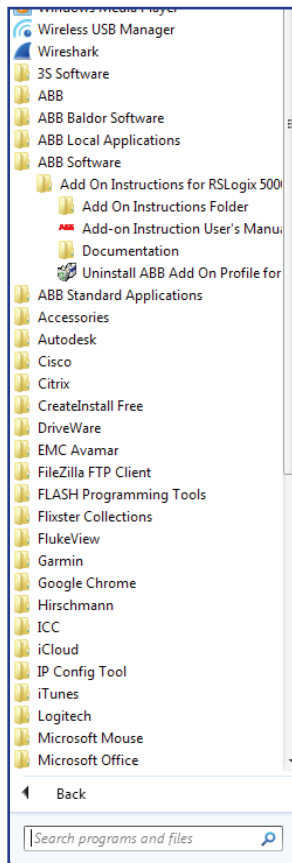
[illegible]
Wireless USB Manager
Wireshark
3S Software
ABB
ABB Baldor Software
ABB Local Applications
ABB Software
Add On Instructions for RSLogix 500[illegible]
Add On Instructions Folder
Add-on Instruction User's Manu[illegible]
Documentation
Uninstall ABB Add On Profile for
ABB Standard Applications
Accessories
Autodesk
Cisco
Citrix
CreateInstall Free
DriveWare
EMC Avamar
FileZilla FTP Client
FLASH Programming Tools
Flixster Collections
FlukeView
Garmin
Google Chrome
Hirschmann
ICC
iCloud
IP Config Tool
iTunes
Logitech
Microsoft Mouse
Microsoft Office
Back
Search programs and files